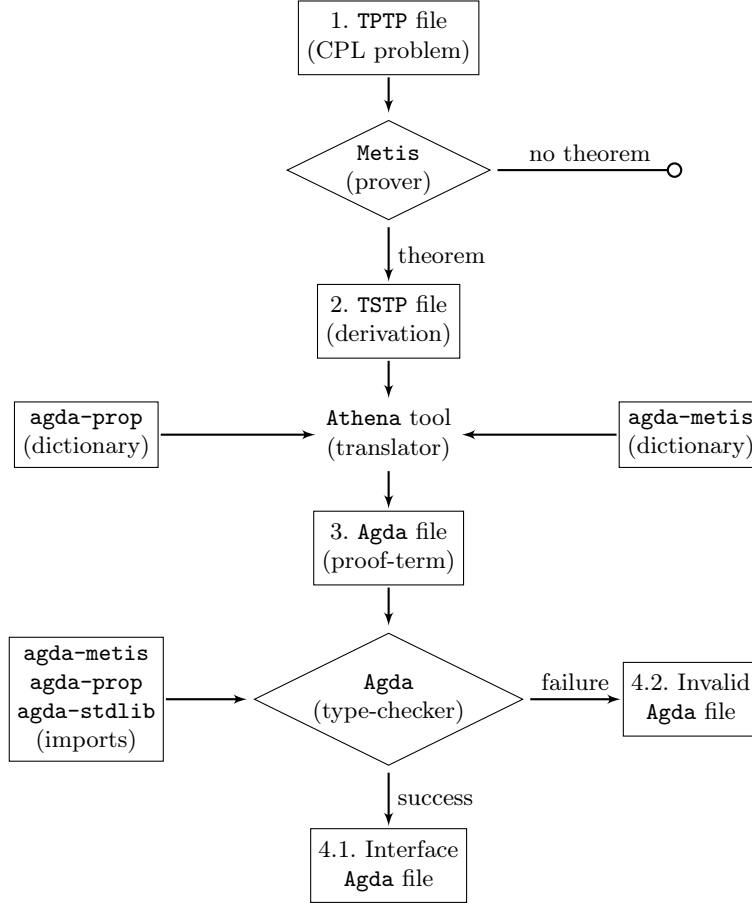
1. TPTP file
(CPL problem)

Metis
(prover)

no theorem

theorem

2. TSTP file
(derivation)

agda-prop
(dictionary)

Athena tool
(translator)

agda-metis
(dictionary)

3. Agda file
(proof-term)

agda-metis
agda-prop
agda-stdlib
(imports)

Agda
(type-checker)

failure

4.2. Invalid
Agda file

success

4.1. Interface
Agda file